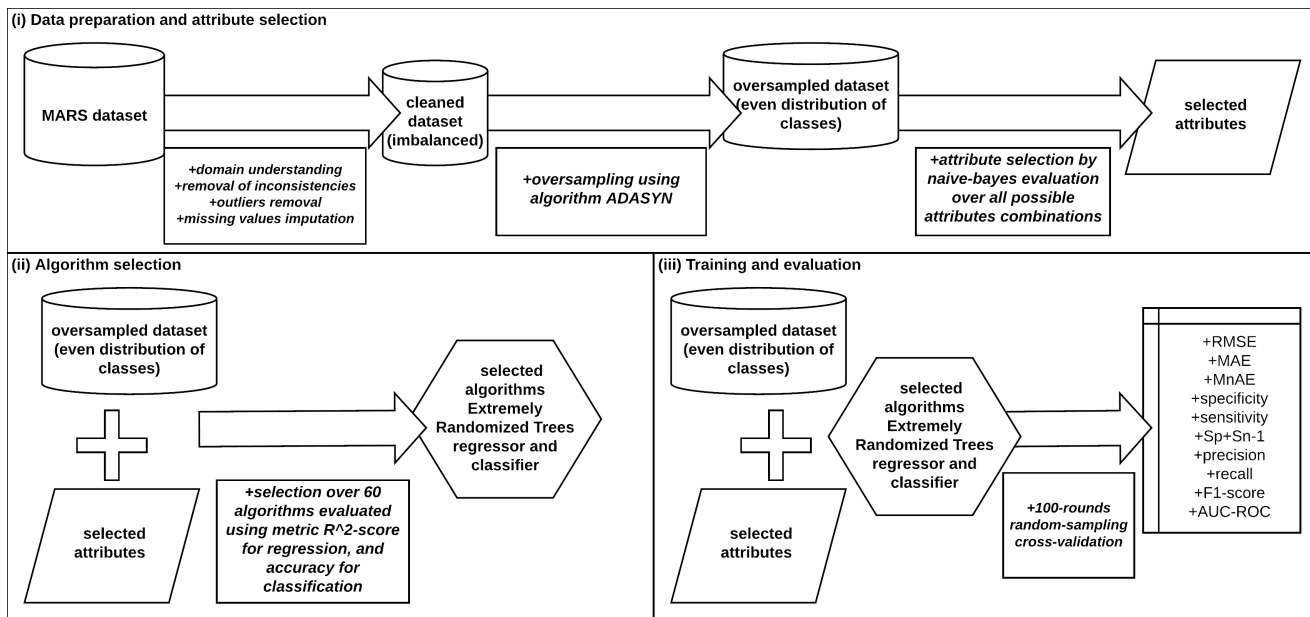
(i) Data preparation and attribute selection

MARS dataset

+domain understanding
+removal of inconsistencies
+outliers removal
+missing values imputation

cleaned dataset (imbalanced)

+oversampling using algorithm ADASYN

oversampled dataset (even distribution of classes)

+attribute selection by naive-bayes evaluation over all possible attributes combinations

selected attributes

(ii) Algorithm selection

oversampled dataset (even distribution of classes)

selected attributes

+selection over 60 algorithms evaluated using metric R^2-score for regression, and accuracy for classification

selected algorithms Extremely Randomized Trees regressor and classifier

(iii) Training and evaluation

oversampled dataset (even distribution of classes)

selected attributes

selected algorithms Extremely Randomized Trees regressor and classifier

+100-rounds random-sampling cross-validation

+RMSE
+MAE
+MnAE
+specificity
+sensitivity
+Sp+Sn-1
+precision
+recall
+F1-score
+AUC-ROC